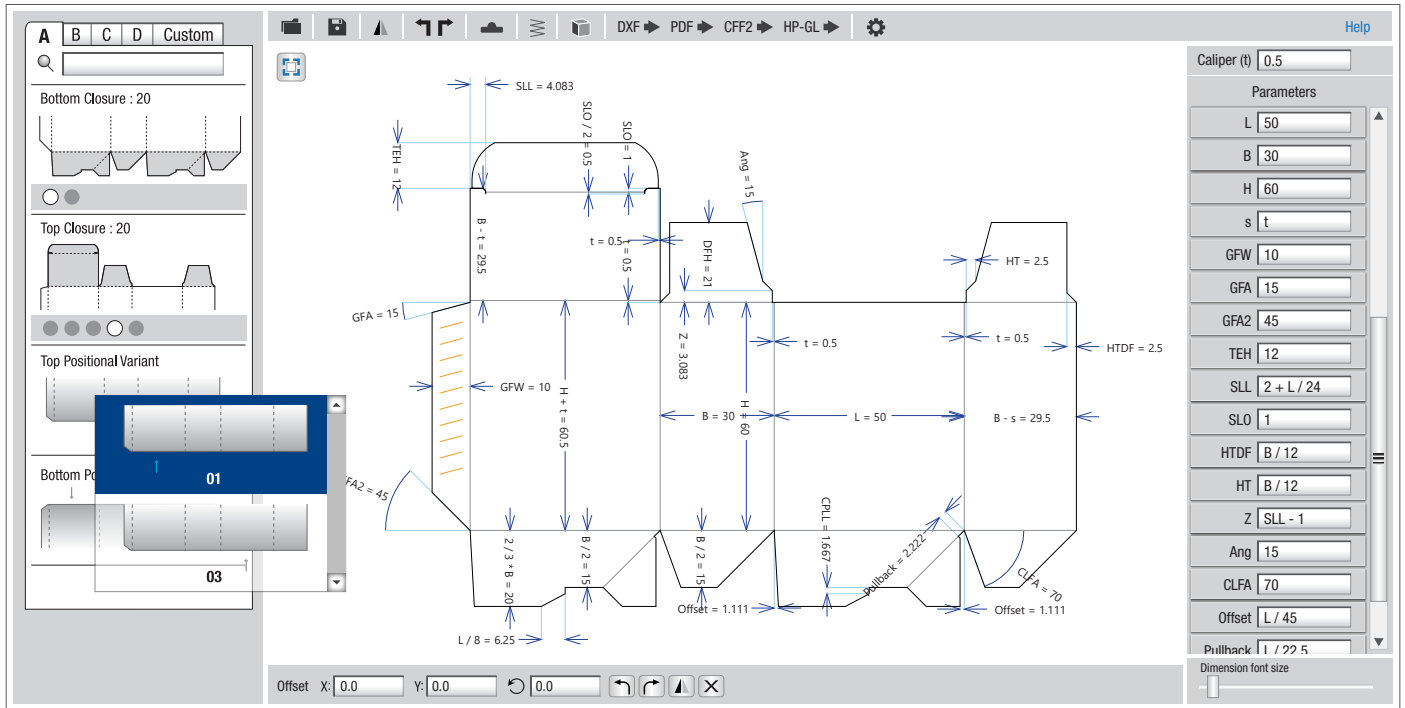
A | B | C | D | Custom

Bottom Closure : 20

Top Closure : 20

Top Positional Variant

01

Bottom Po

03

DXF PDF CFF2 HP-GL

Help

SLL = 4.083

SLO / 2 = 0.5

SLO = 1

TEH = 12

Ang = 15

B - t = 29.5

t = 0.5

t = 0.5

DFH = 21

HT = 2.5

GFA = 15

t = 0.5

t = 0.5

HTDF = 2.5

Z = 3.083

GFW = 10

H + t = 60.5

B = 30

H = 60

L = 50

B - s = 29.5

GFA2 = 45

CPLL = 1.667

Pullback = 2.222

CLFA = 70

2 / 3 * B = 20

B / 2 = 15

B / 2 = 15

Offset = 1.111

Offset = 1.111

L / 8 = 6.25

Caliper (t) 0.5

Parameters

| | |
|---|---|
| L | 50 |
| B | 30 |
| H | 60 |
| s | t |
| GFW | 10 |
| GFA | 15 |
| GFA2 | 45 |
| TEH | 12 |
| SLL | 2 + L / 24 |
| SLO | 1 |
| HTDF | B / 12 |
| HT | B / 12 |
| Z | SLL - 1 |
| Ang | 15 |
| CLFA | 70 |
| Offset | L / 45 |
| Pullback | L / 22.5 |

Dimension font size

Offset X: 0.0 Y: 0.0 0.0